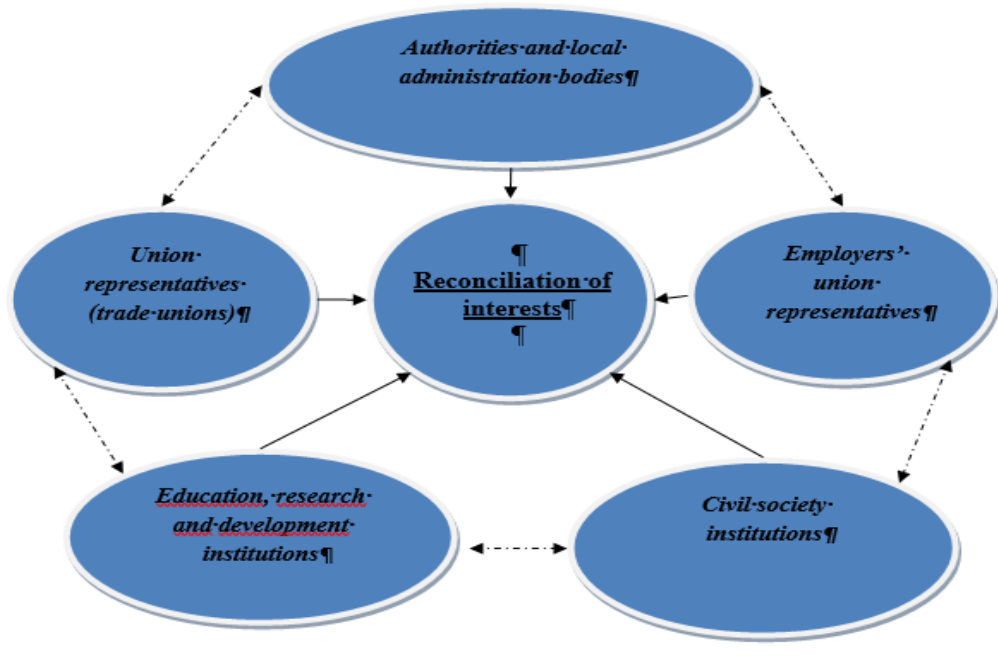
Authorities·and·local·administration·bodies¶

Union·representatives·(trade·unions)¶

¶
Reconciliation·of interests¶
¶

Employers'·union·representatives¶

Education,·research·and·development·institutions¶

Civil·society·institutions¶